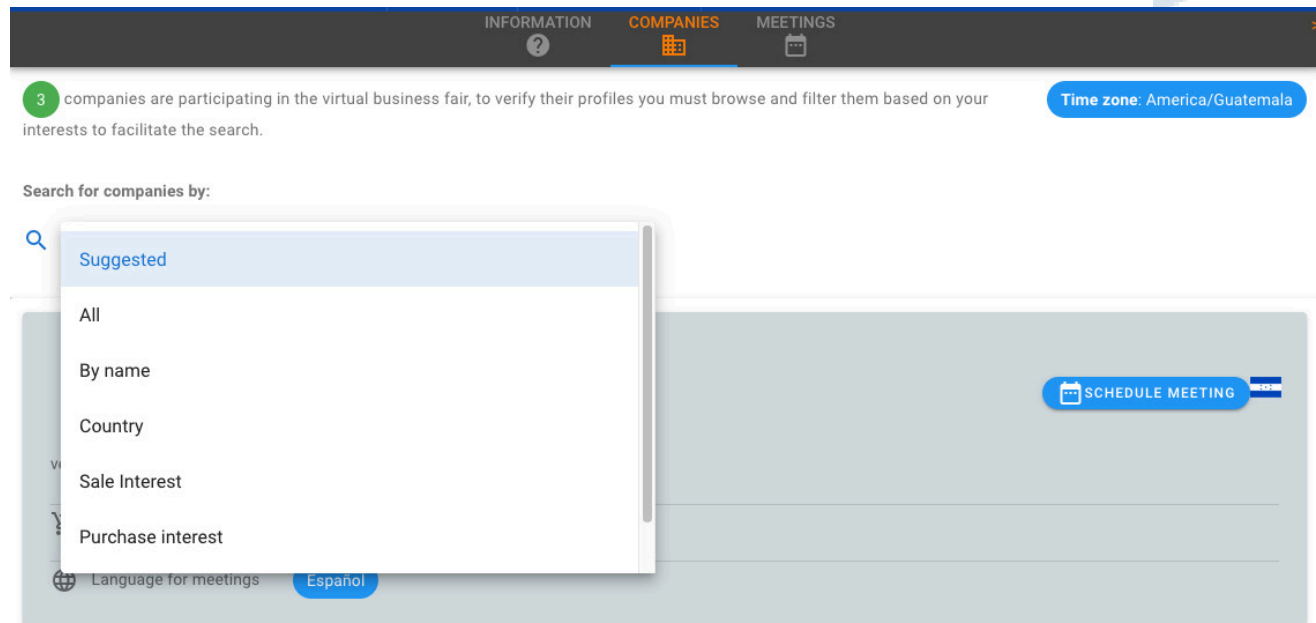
INFORMATION COMPANIES MEETINGS

3 companies are participating in the virtual business fair, to verify their profiles you must browse and filter them based on your interests to facilitate the search.

Time zone: America/Guatemala

Search for companies by:

Suggested
All
By name
Country
Sale Interest
Purchase interest

SCHEDULE MEETING

Language for meetings Español